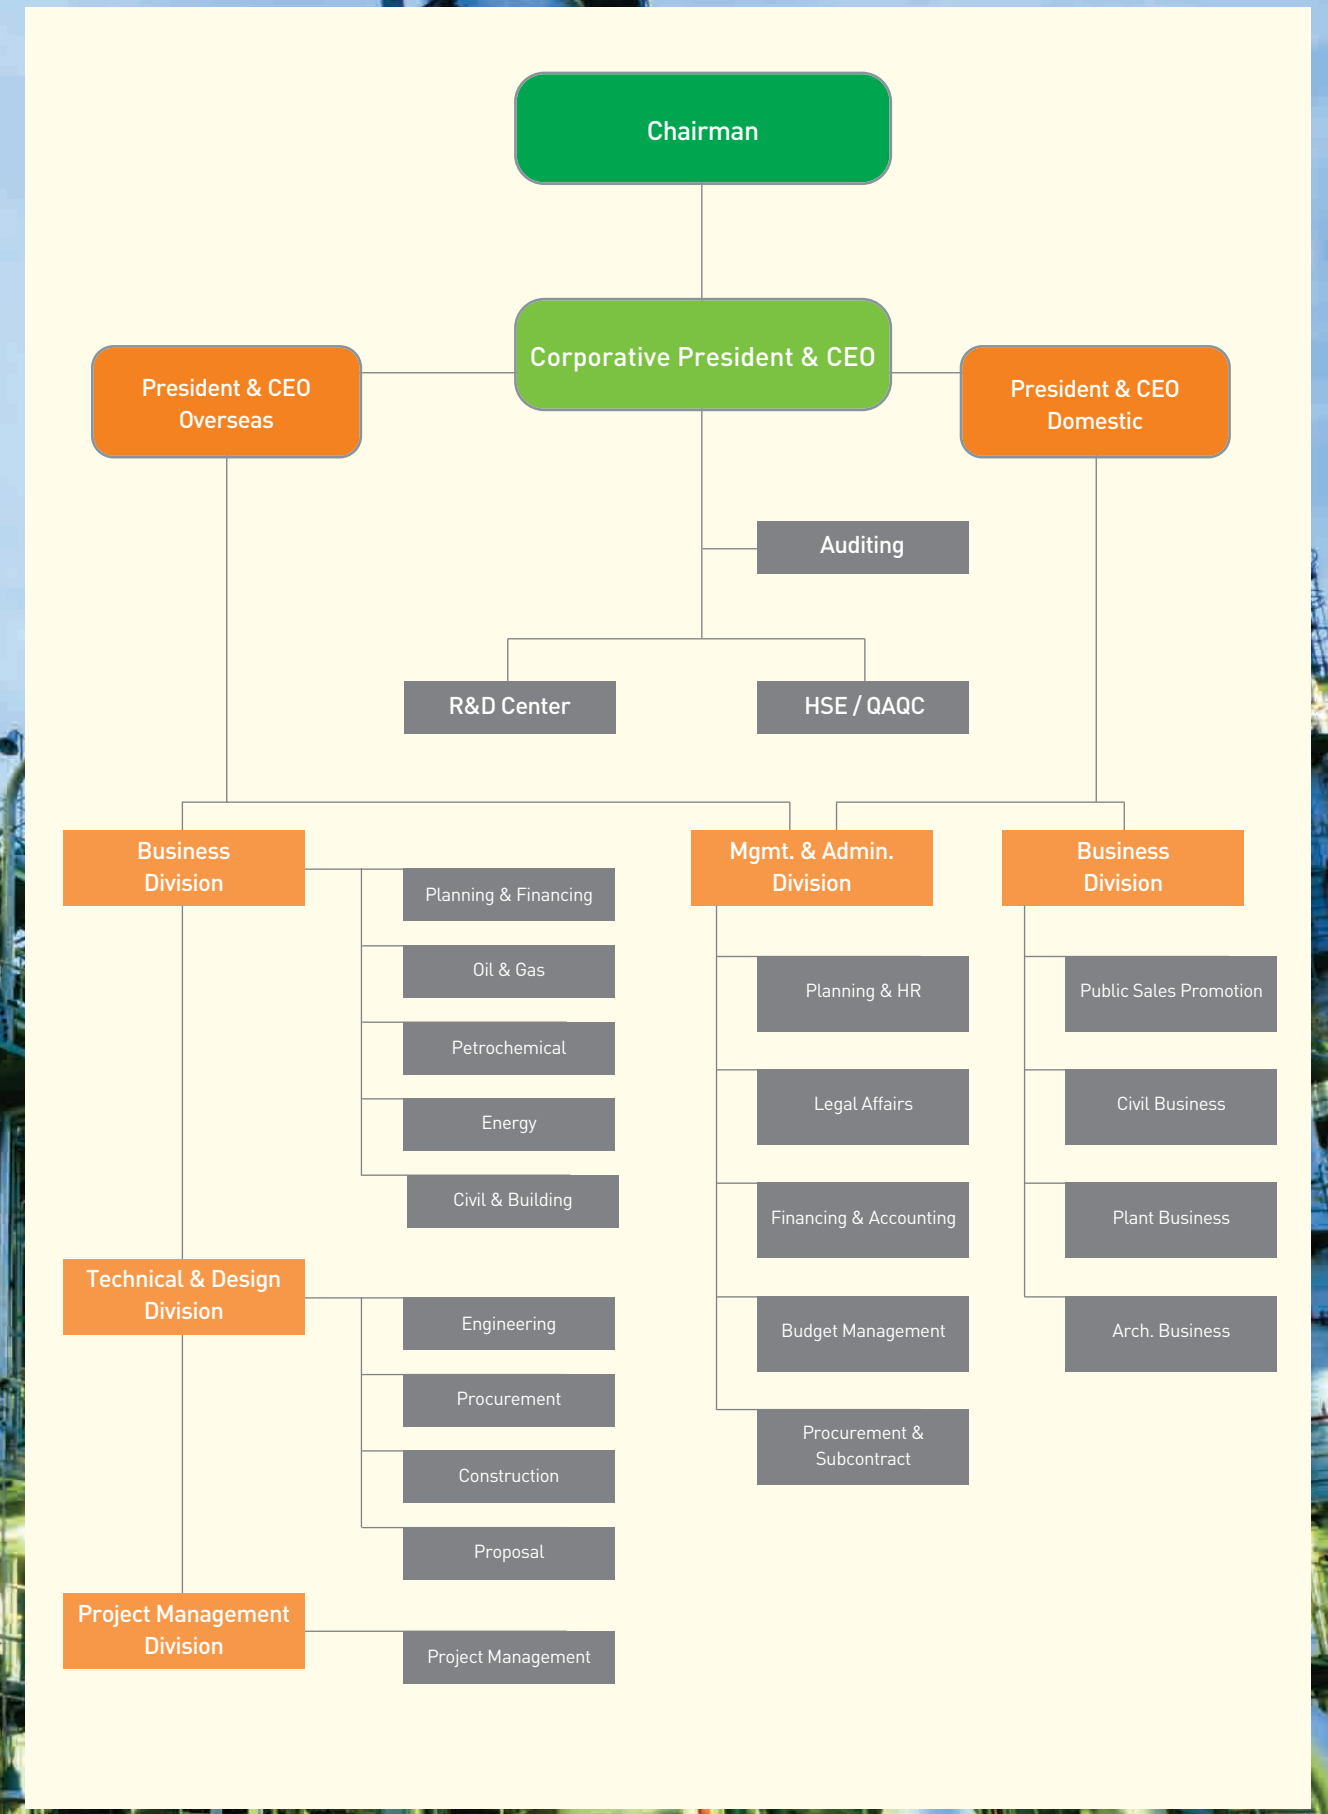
Chairman

Corporative President & CEO

President & CEO Overseas

President & CEO Domestic

Auditing

R&D Center

HSE / QAQC

Business Division

Planning & Financing

Oil & Gas

Petrochemical

Energy

Civil & Building

Technical & Design Division

Engineering

Procurement

Construction

Proposal

Project Management Division

Project Management

Mgmt. & Admin. Division

Planning & HR

Legal Affairs

Financing & Accounting

Budget Management

Procurement & Subcontract

Business Division

Public Sales Promotion

Civil Business

Plant Business

Arch. Business